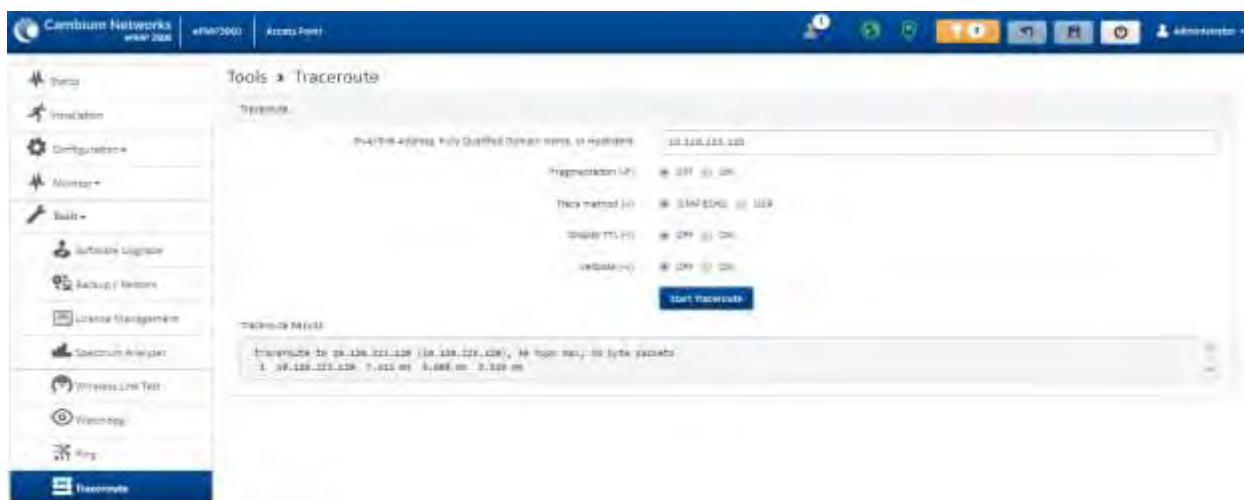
Cambium Networks ePMP 3000 | ePMP3000 | Access Point

Administrator

Status
Installation
Configuration
Monitor
Tools
Software Upgrade
Backup / Restore
License Management
Spectrum Analyzer
Wireless Link Test
Watchdog
Ping
Traceroute

Tools » Traceroute

Traceroute

IPv4/IPv6 Address, Fully Qualified Domain Name, or Hostname  10.120.221.120

Fragmentation (-F)  OFF  ON

Trace method (-I)  ICMP ECHO  UDP

Display TTL (-l)  OFF  ON

Verbose (-v)  OFF  ON

Start Traceroute

Traceroute Results

traceroute to 10.120.221.120 (10.120.221.120), 30 hops max, 38 byte packets
 1  10.120.221.120  7.411 ms  5.088 ms  3.510 ms